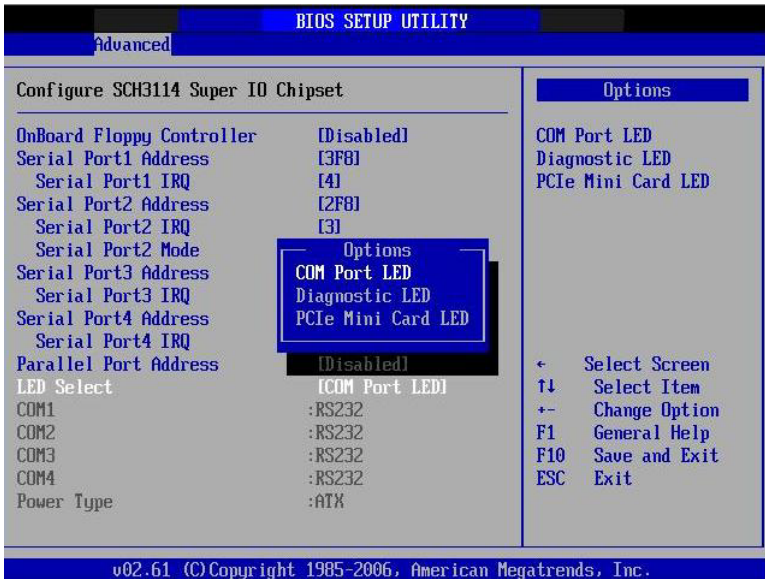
BIOS SETUP UTILITY

Advanced

Configure SCH3114 Super IO Chipset

OnBoard Floppy Controller [Disabled]
Serial Port1 Address [3F8]
Serial Port1 IRQ [4]
Serial Port2 Address [2F8]
Serial Port2 IRQ [3]
Serial Port2 Mode
Serial Port3 Address
Serial Port3 IRQ
Serial Port4 Address
Serial Port4 IRQ
Parallel Port Address [Disabled]
LED Select [COM Port LED]
COM1 :RS232
COM2 :RS232
COM3 :RS232
COM4 :RS232
Power Type :ATX

Options
COM Port LED
Diagnostic LED
PCIe Mini Card LED

Options
COM Port LED
Diagnostic LED
PCIe Mini Card LED

← Select Screen
↑↓ Select Item
+- Change Option
F1 General Help
F10 Save and Exit
ESC Exit

v02.61 (C)Copyright 1985-2006, American Megatrends, Inc.